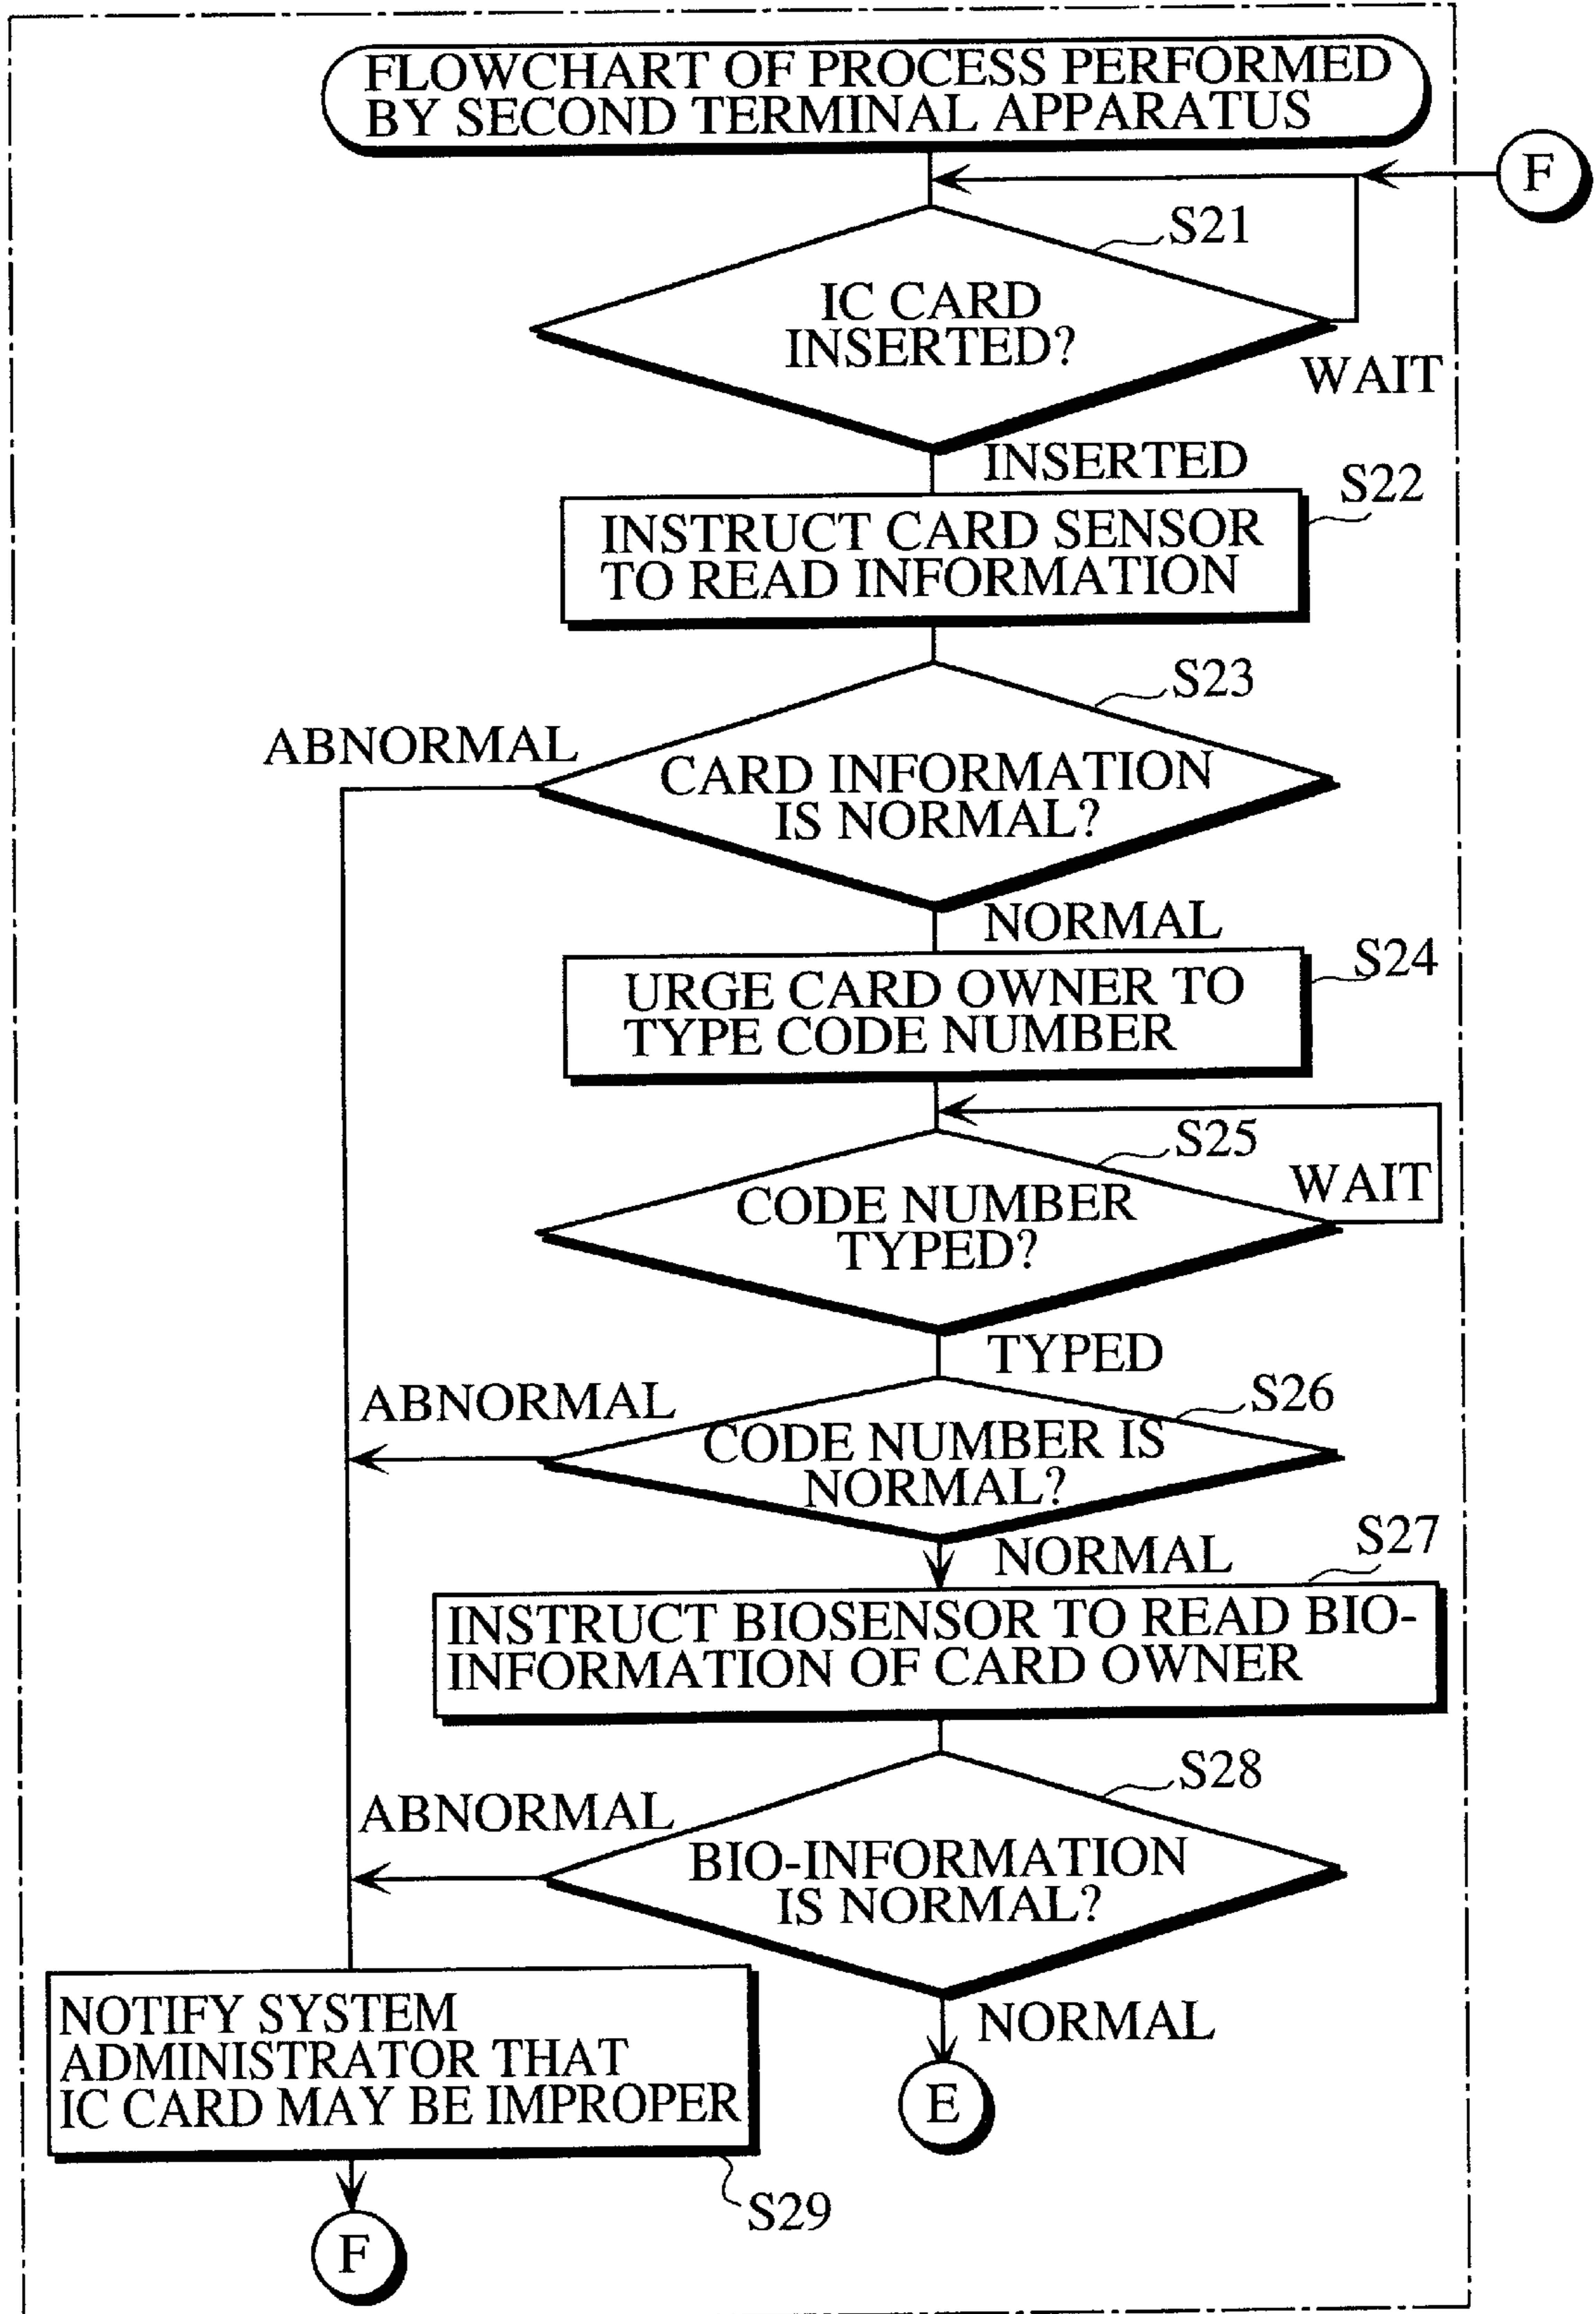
FLOWCHART OF PROCESS PERFORMED BY SECOND TERMINAL APPARATUS

F

S21

IC CARD INSERTED?

WAIT

INSERTED

S22

INSTRUCT CARD SENSOR TO READ INFORMATION

S23

ABNORMAL

CARD INFORMATION IS NORMAL?

NORMAL

S24

URGE CARD OWNER TO TYPE CODE NUMBER

S25

WAIT

CODE NUMBER TYPED?

TYPED

ABNORMAL

S26

CODE NUMBER IS NORMAL?

NORMAL

S27

INSTRUCT BIOSENSOR TO READ BIO-INFORMATION OF CARD OWNER

S28

ABNORMAL

BIO-INFORMATION IS NORMAL?

NOTIFY SYSTEM ADMINISTRATOR THAT IC CARD MAY BE IMPROPER

NORMAL

E

S29

F